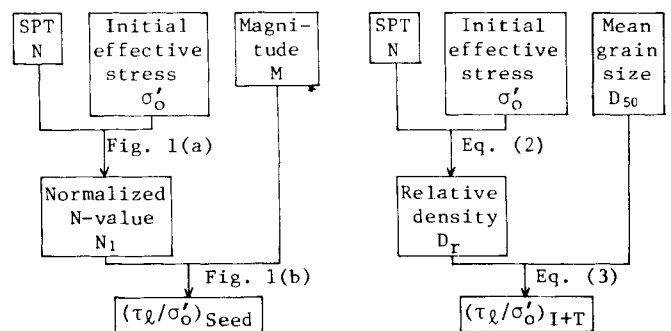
SPT N

Initial effective stress $\sigma_o'$

Magnitude M

Fig. 1(a)

Normalized N-value $N_1$

Fig. 1(b)

$(\tau_\ell/\sigma_o')_{Seed}$

SPT N

Initial effective stress $\sigma_o'$

Mean grain size $D_{50}$

Eq. (2)

Relative density $D_r$

Eq. (3)

$(\tau_\ell/\sigma_o')_{I+T}$